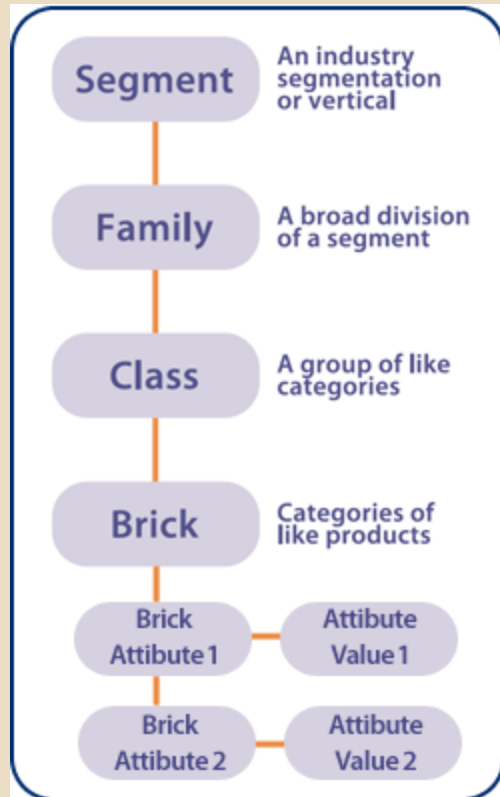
Segment
An industry segmentation or vertical

Family
A broad division of a segment

Class
A group of like categories

Brick
Categories of like products

Brick Attibute 1
Attibute Value 1

Brick Attibute 2
Attibute Value 2